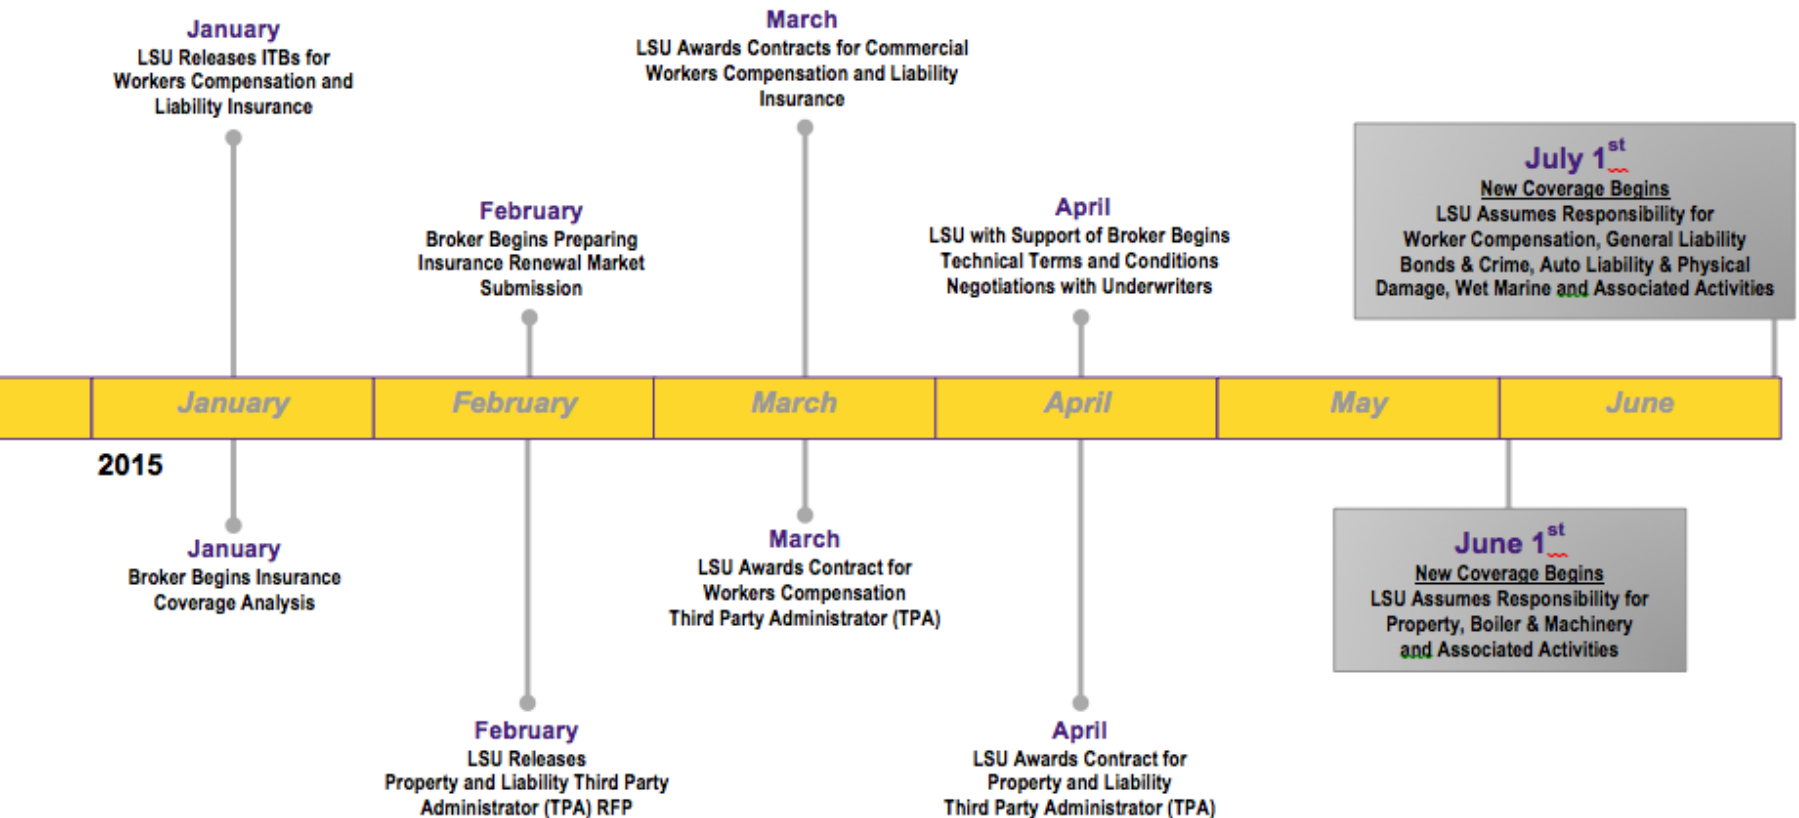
January
LSU Releases ITBs for Workers Compensation and Liability Insurance

March
LSU Awards Contracts for Commercial Workers Compensation and Liability Insurance

February
Broker Begins Preparing Insurance Renewal Market Submission

April
LSU with Support of Broker Begins Technical Terms and Conditions Negotiations with Underwriters

July $1^{st}$
New Coverage Begins
LSU Assumes Responsibility for Worker Compensation, General Liability Bonds & Crime, Auto Liability & Physical Damage, Wet Marine and Associated Activities

| | January | February | March | April | May | June |
|---|---|---|---|---|---|---|

2015

January
Broker Begins Insurance Coverage Analysis

March
LSU Awards Contract for Workers Compensation Third Party Administrator (TPA)

June $1^{st}$
New Coverage Begins
LSU Assumes Responsibility for Property, Boiler & Machinery and Associated Activities

February
LSU Releases Property and Liability Third Party Administrator (TPA) RFP

April
LSU Awards Contract for Property and Liability Third Party Administrator (TPA)